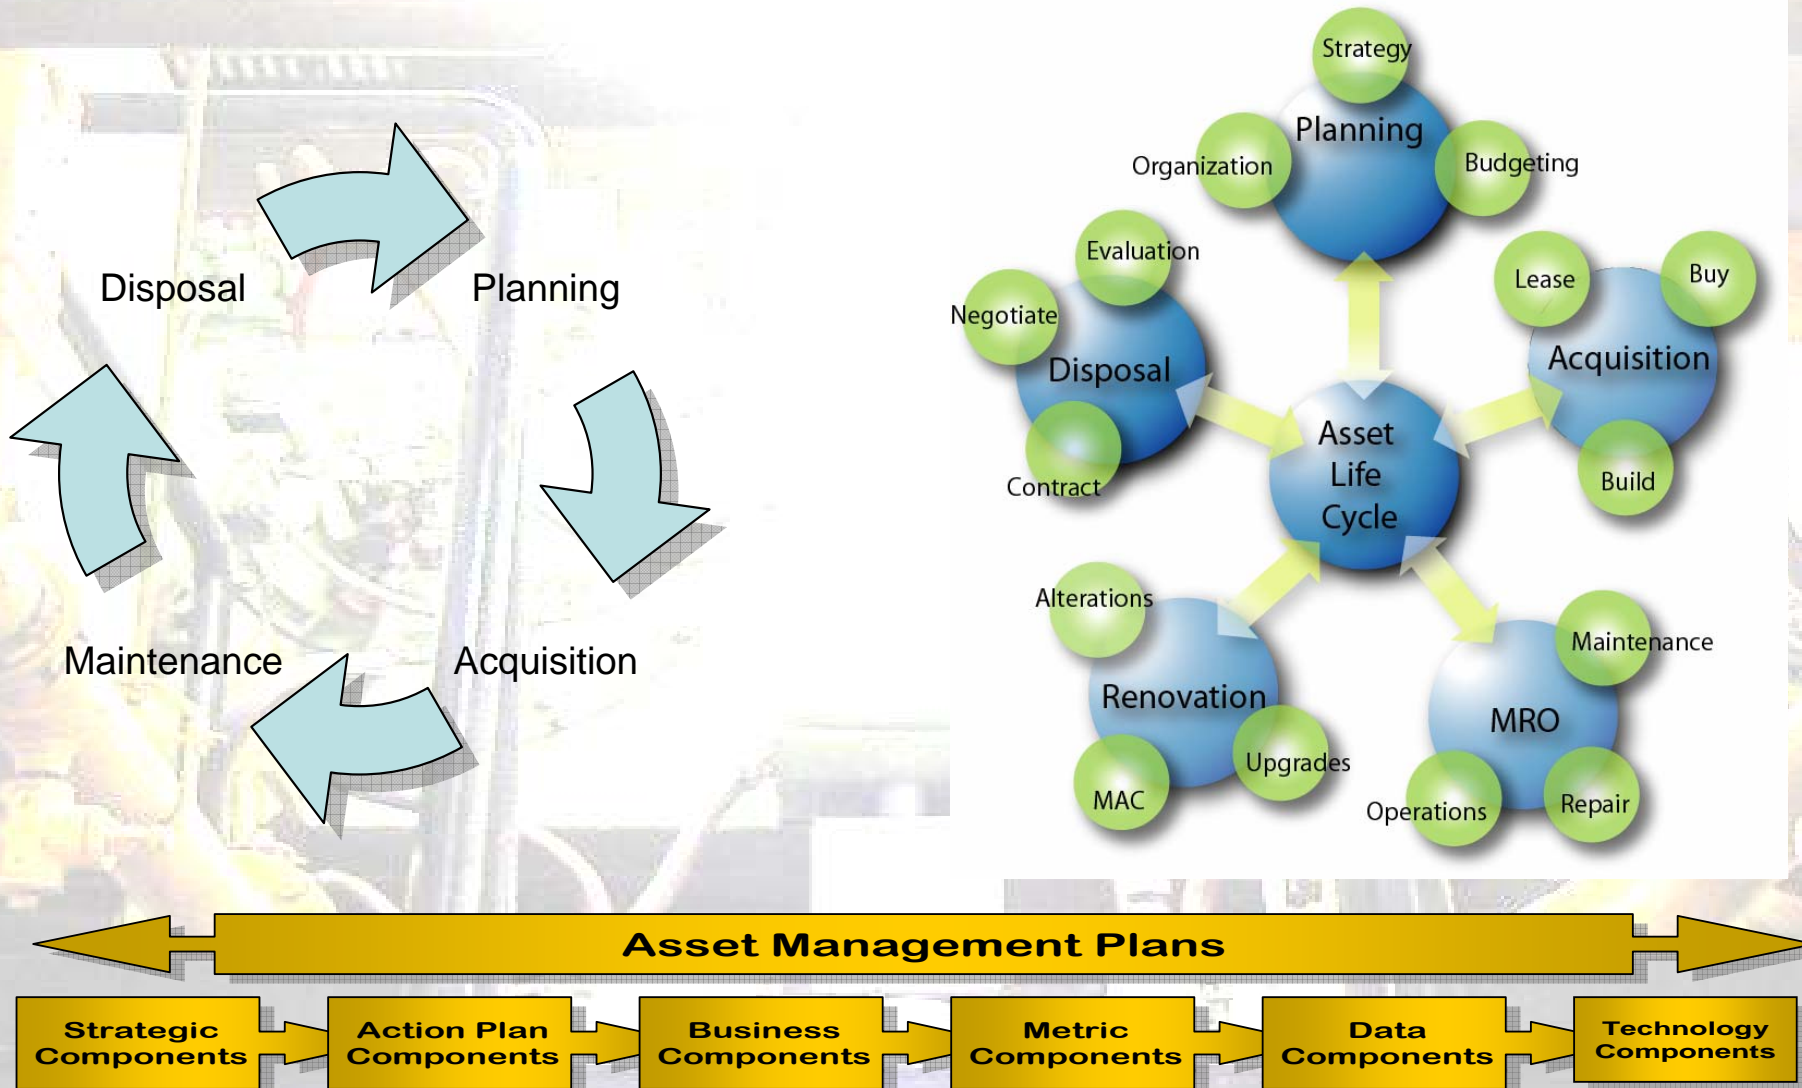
Disposal
Planning
Acquisition
Maintenance

Strategy
Planning
Organization
Budgeting
Evaluation
Negotiate
Disposal
Contract
Lease
Buy
Acquisition
Build
Asset Life Cycle
Alterations
Renovation
MAC
Upgrades
Maintenance
MRO
Operations
Repair

Asset Management Plans

Strategic Components
Action Plan Components
Business Components
Metric Components
Data Components
Technology Components